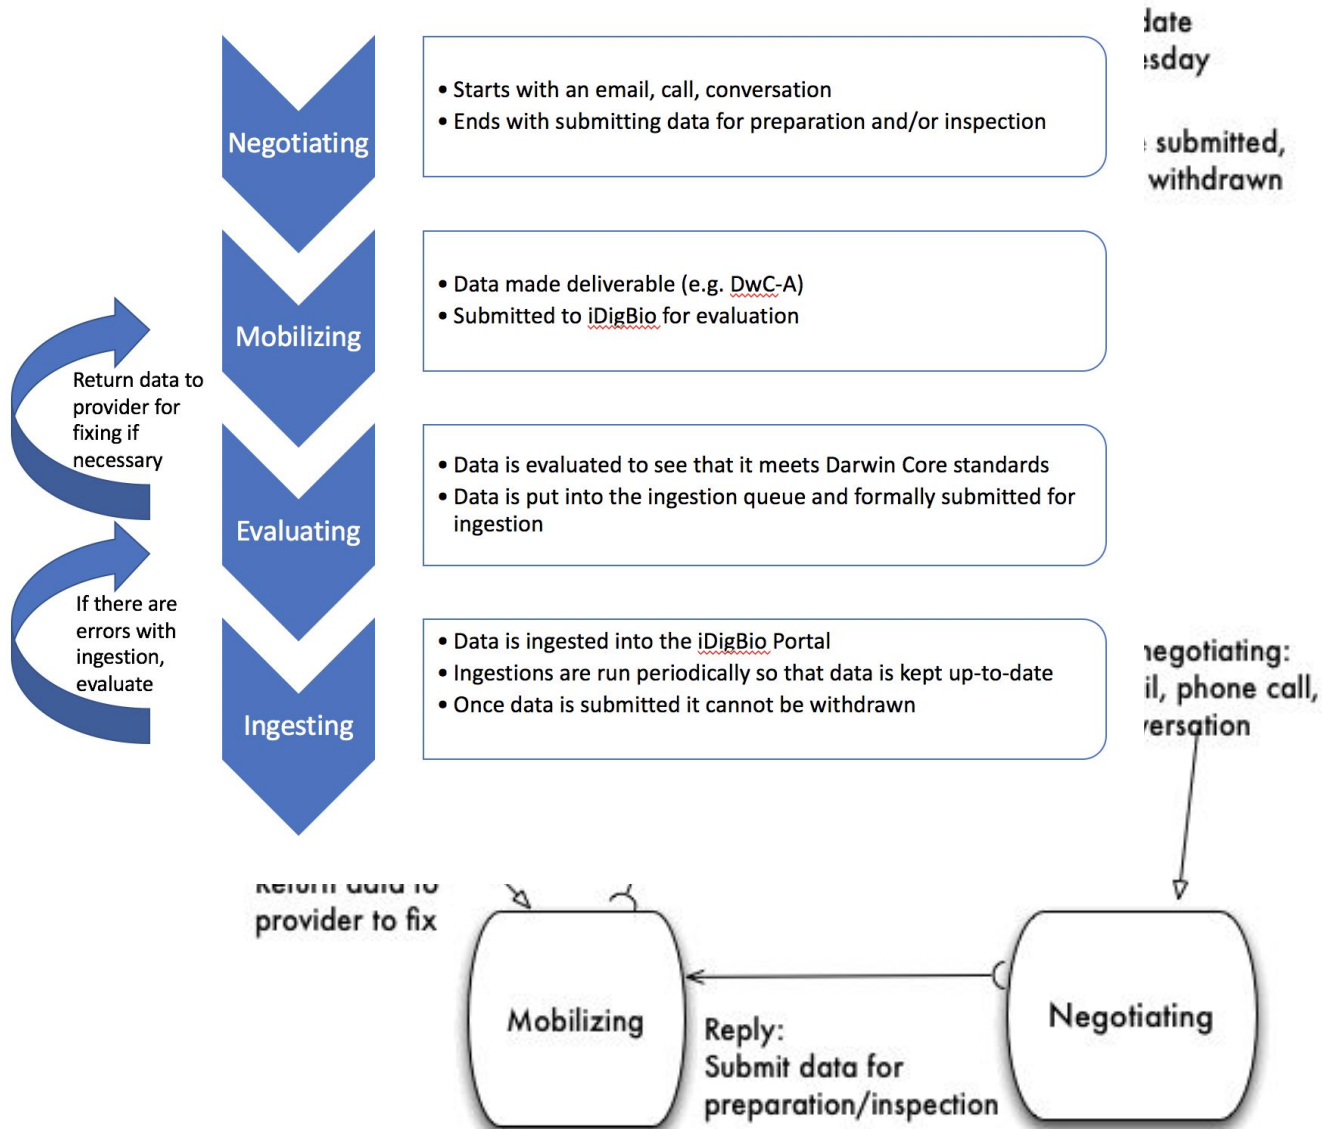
Negotiating

• Starts with an email, call, conversation
• Ends with submitting data for preparation and/or inspection

Mobilizing

• Data made deliverable (e.g. DwC-A)
• Submitted to iDigBio for evaluation

Return data to provider for fixing if necessary

Evaluating

• Data is evaluated to see that it meets Darwin Core standards
• Data is put into the ingestion queue and formally submitted for ingestion

If there are errors with ingestion, evaluate

Ingesting

• Data is ingested into the iDigBio Portal
• Ingestions are run periodically so that data is kept up-to-date
• Once data is submitted it cannot be withdrawn

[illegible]date
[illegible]sday

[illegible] submitted, withdrawn

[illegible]egotiating: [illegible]il, phone call, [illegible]ersation

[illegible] provider to fix

Mobilizing

Reply: Submit data for preparation/inspection

Negotiating